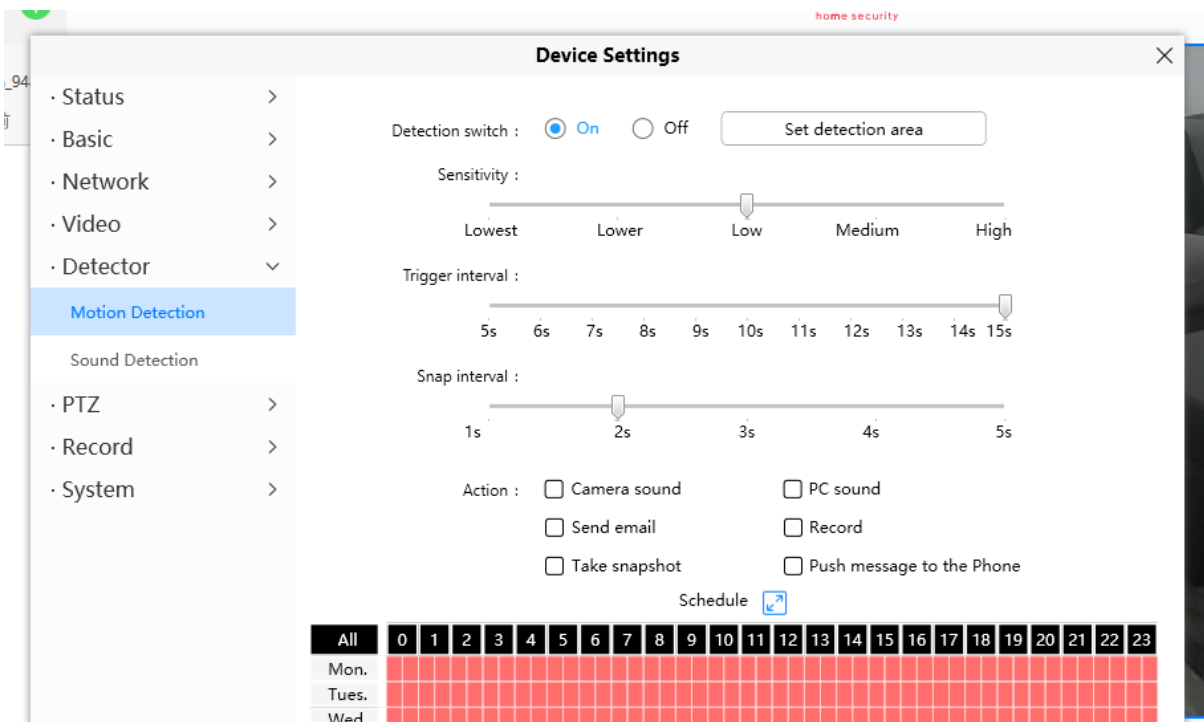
home security

Device Settings

· Status
· Basic
· Network
· Video
· Detector
Motion Detection
Sound Detection
· PTZ
· Record
· System

Detection switch : On Off Set detection area

Sensitivity :
Lowest Lower Low Medium High

Trigger interval :
5s 6s 7s 8s 9s 10s 11s 12s 13s 14s 15s

Snap interval :
1s 2s 3s 4s 5s

Action : Camera sound PC sound
Send email Record
Take snapshot Push message to the Phone

Schedule

| All | 0 | 1 | 2 | 3 | 4 | 5 | 6 | 7 | 8 | 9 | 10 | 11 | 12 | 13 | 14 | 15 | 16 | 17 | 18 | 19 | 20 | 21 | 22 | 23 |
|---|---|---|---|---|---|---|---|---|---|---|---|---|---|---|---|---|---|---|---|---|---|---|---|---|
| Mon. | | | | | | | | | | | | | | | | | | | | | | | | |
| Tues. | | | | | | | | | | | | | | | | | | | | | | | | |
| Wed. | | | | | | | | | | | | | | | | | | | | | | | | |